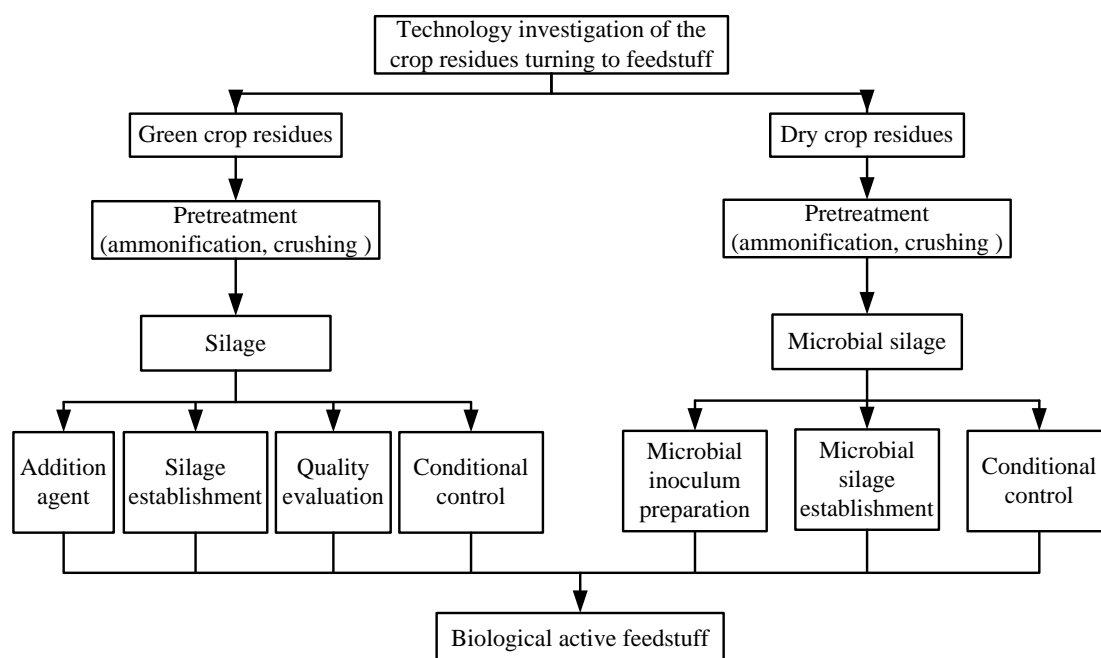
Technology investigation of the crop residues turning to feedstuff

Green crop residues

Pretreatment (ammonification, crushing )

Silage

Addition agent

Silage establishment

Quality evaluation

Conditional control

Dry crop residues

Pretreatment (ammonification, crushing )

Microbial silage

Microbial inoculum preparation

Microbial silage establishment

Conditional control

Biological active feedstuff